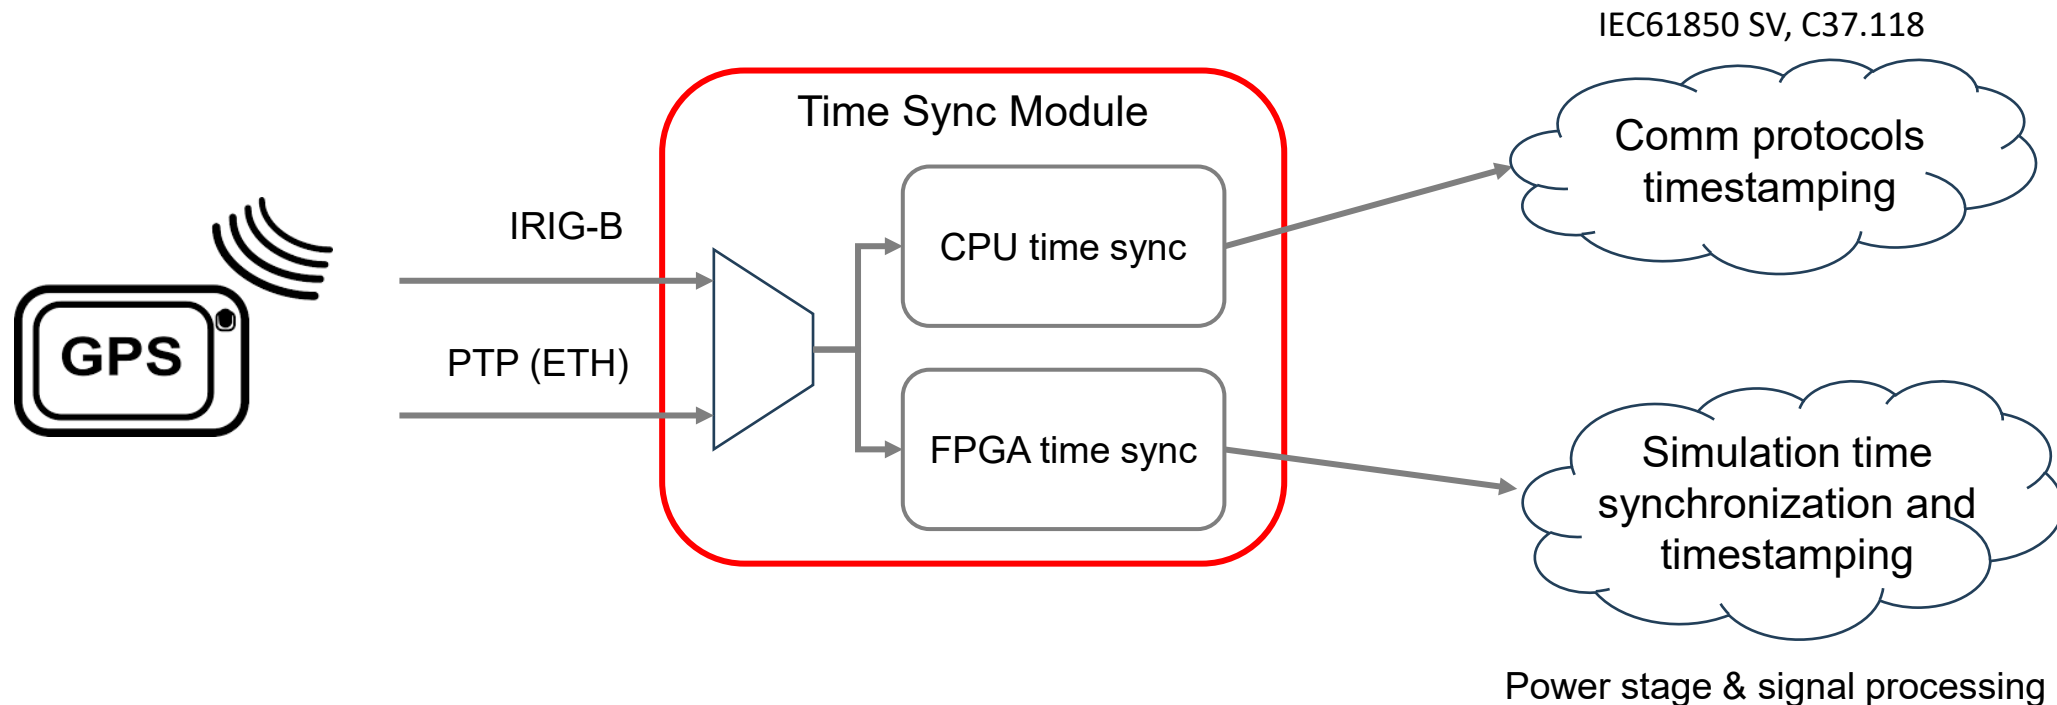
IEC61850 SV, C37.118

Time Sync Module

Comm protocols timestamping

GPS

IRIG-B

PTP (ETH)

CPU time sync

FPGA time sync

Simulation time synchronization and timestamping

Power stage & signal processing